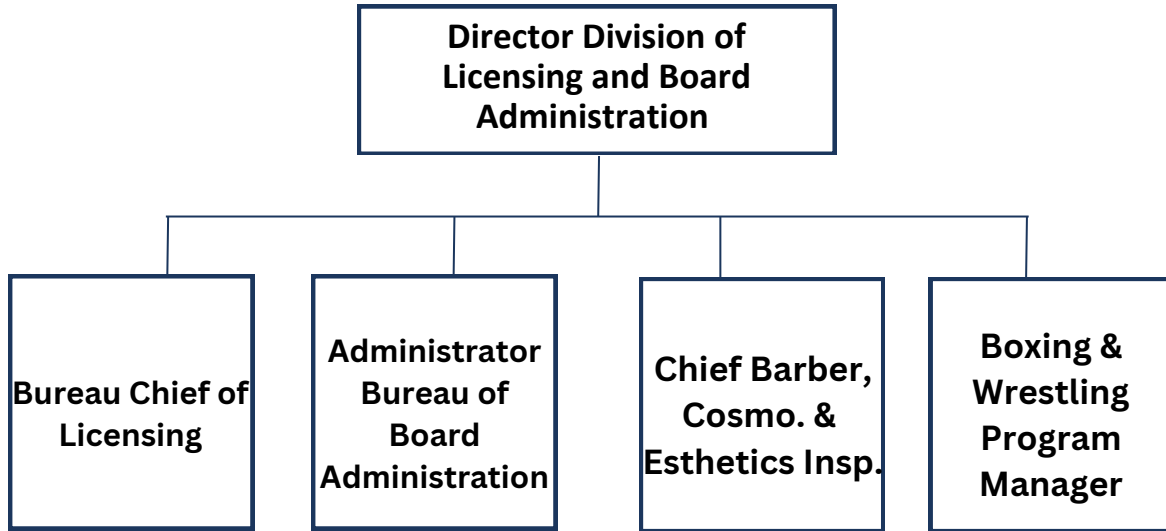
Director Division of Licensing and Board Administration

Bureau Chief of Licensing

Administrator Bureau of Board Administration

Chief Barber, Cosmo. & Esthetics Insp.

Boxing & Wrestling Program Manager